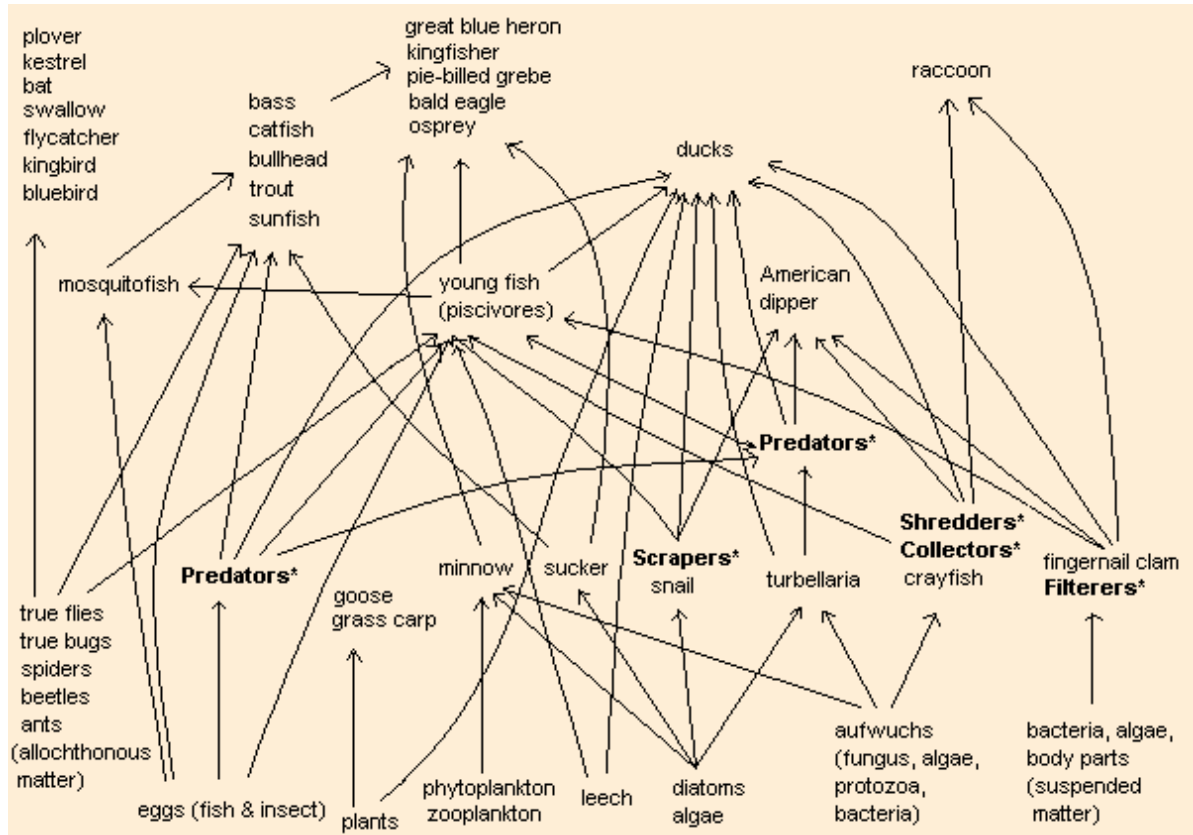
plover
kestrel
bat
swallow
flycatcher
kingbird
bluebird

great blue heron
kingfisher
pie-billed grebe
bald eagle
osprey

bass
catfish
bullhead
trout
sunfish

raccoon

ducks

mosquitofish

young fish
(piscivores)

American
dipper

**Predators***

**Shredders***
**Collectors***
crayfish

fingernail clam
**Filterers***

**Predators***

minnow

sucker

**Scrapers***
snail

turbellaria

true flies
true bugs
spiders
beetles
ants
(allochthonous
matter)

goose
grass carp

aufwuchs
(fungus, algae,
protozoa,
bacteria)

bacteria, algae,
body parts
(suspended
matter)

eggs (fish & insect)

plants

phytoplankton
zooplankton

leech

diatoms
algae